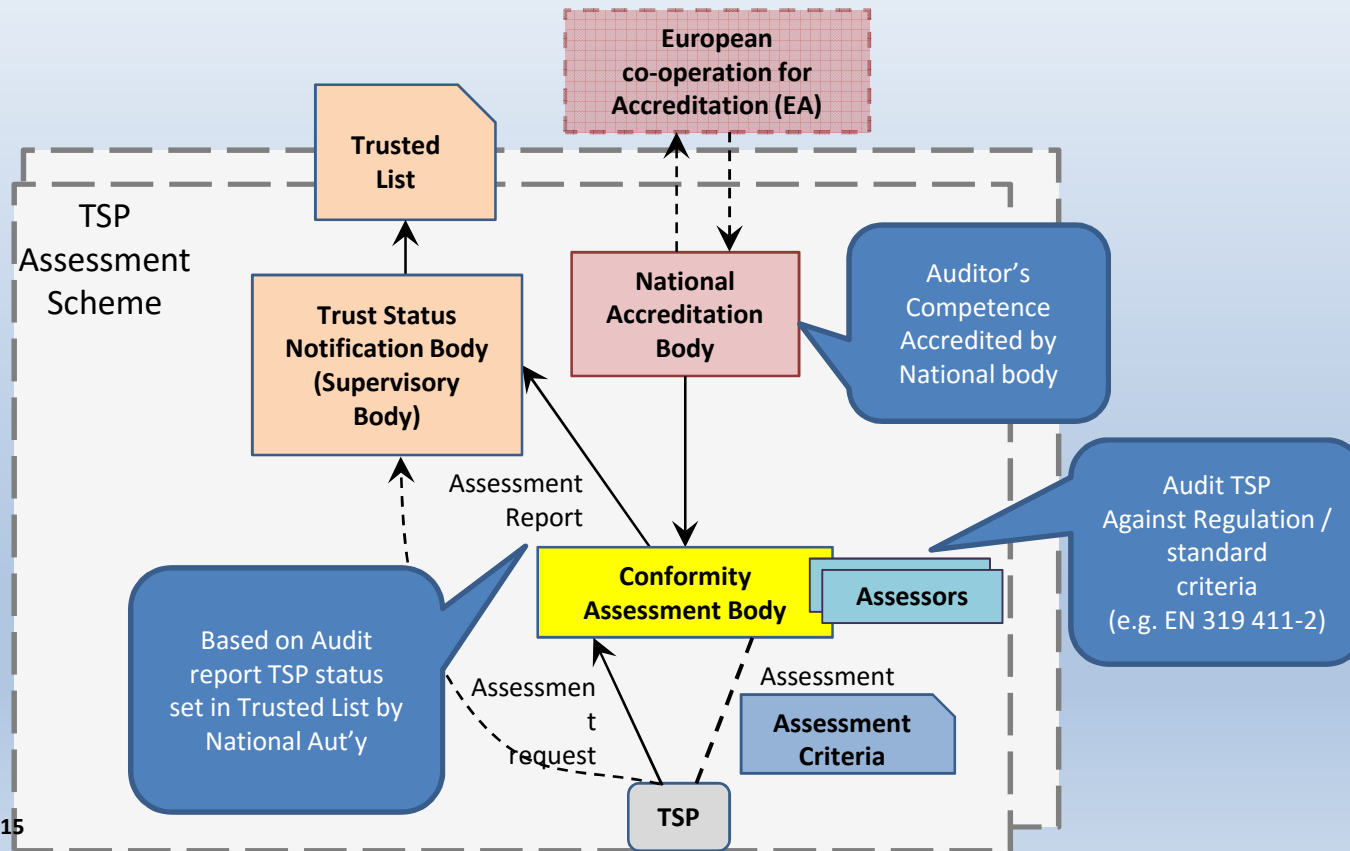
European co-operation for Accreditation (EA)

Trusted List

TSP Assessment Scheme

Trust Status Notification Body (Supervisory Body)

National Accreditation Body

Auditor's Competence Accredited by National body

Audit TSP Against Regulation / standard criteria (e.g. EN 319 411-2)

Assessment Report

Conformity Assessment Body

Assessors

Based on Audit report TSP status set in Trusted List by National Aut'y

Assessment request

Assessment

Assessment Criteria

TSP

15